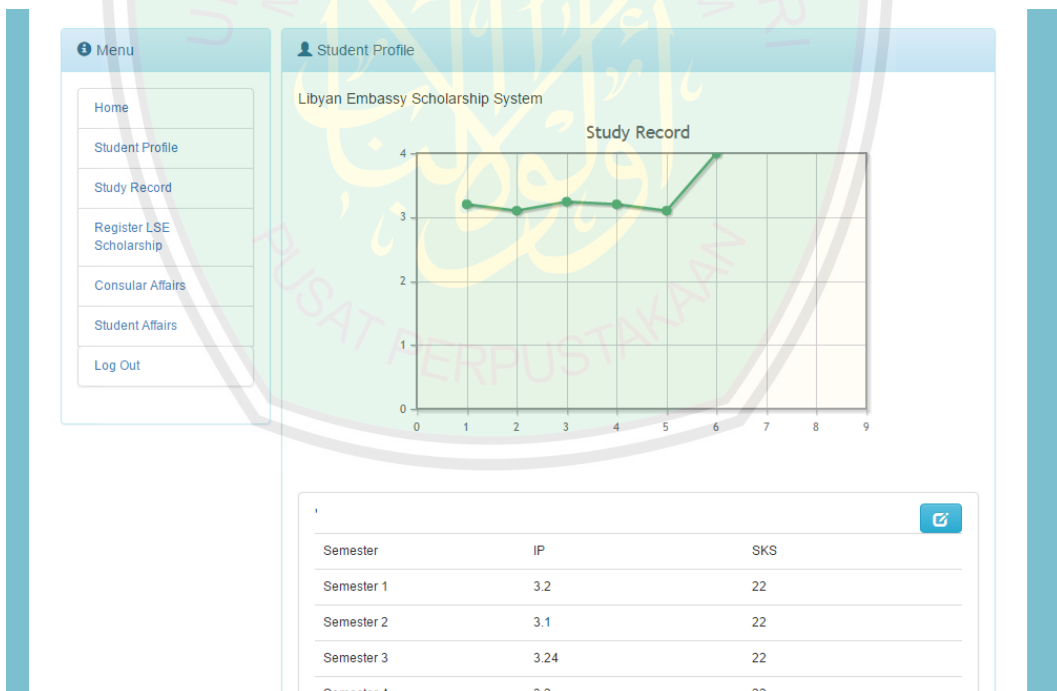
Menu

Home

Student Profile

Study Record

Register LSE Scholarship

Consular Affairs

Student Affairs

Log Out

Student Profile

Libyan Embassy Scholarship System

Study Record

4
3
2
1
0

0 1 2 3 4 5 6 7 8 9

| Semester | IP | SKS |
|---|---|---|
| Semester 1 | 3.2 | 22 |
| Semester 2 | 3.1 | 22 |
| Semester 3 | 3.24 | 22 |
| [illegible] | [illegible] | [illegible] |

PUSAT PERPUSTAKAAN